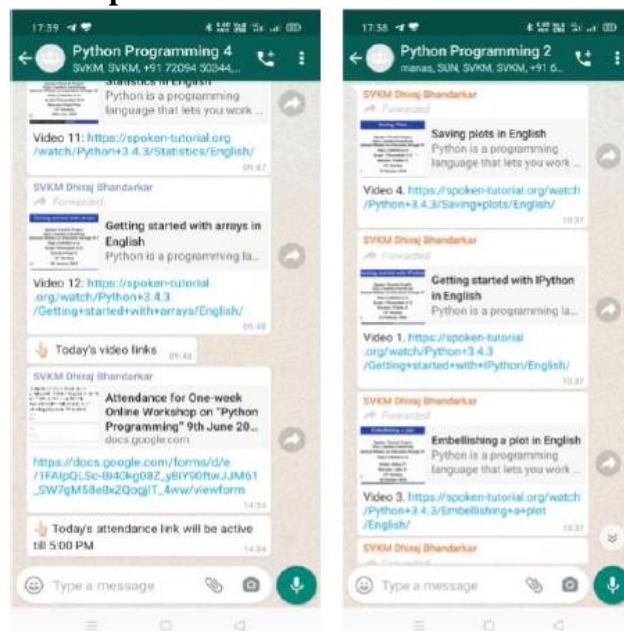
17:39

Python Programming 4
SVKM, SVKM, +91 72094 50344,...

Statistics in English
Python is a programming language that lets you work ...

Video 11: https://spoken-tutorial.org/watch/Python+3.4.3/Statistics/English/
09:47

SVKM Dhiraj Bhandarkar
Forwarded

Getting started with arrays in English
Python is a programming la...

Video 12: https://spoken-tutorial.org/watch/Python+3.4.3/Getting+started+with+arrays/English/
09:48

👆 Today's video links 09:48

SVKM Dhiraj Bhandarkar

Attendance for One-week Online Workshop on "Python Programming" 9th June 20...
docs.google.com

https://docs.google.com/forms/d/e/1FAIpQLSc-8I40kg08Z_y8IY90ftwJJM61_SW7gM58e8xZQogIT_4ww/viewform
14:34

👆 Today's attendance link will be active till 5:00 PM
14:34

Type a message

17:38

Python Programming 2
manas, SUN, SVKM, SVKM, +91 6...

SVKM Dhiraj Bhandarkar
Forwarded

Saving plots in English
Python is a programming language that lets you work ...

Video 4. https://spoken-tutorial.org/watch/Python+3.4.3/Saving+plots/English/
10:37

SVKM Dhiraj Bhandarkar
Forwarded

Getting started with IPython in English
Python is a programming la...

Video 1. https://spoken-tutorial.org/watch/Python+3.4.3/Getting+started+with+IPython/English/
10:37

SVKM Dhiraj Bhandarkar
Forwarded

Embellishing a plot in English
Python is a programming language that lets you work ...

Video 3. https://spoken-tutorial.org/watch/Python+3.4.3/Embellishing+a+plot/English/
10:37

SVKM Dhiraj Bhandarkar

Type a message